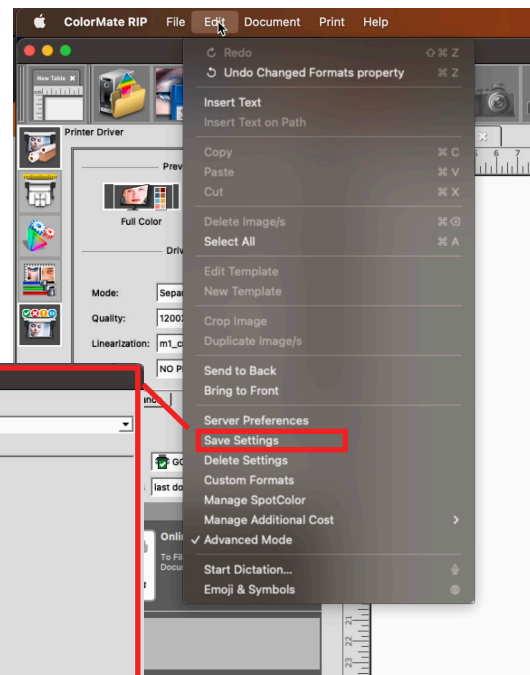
ColorMate RIP File Edit Document Print Help

Redo ⇧⌘Z
Undo Changed Formats property ⌘Z
Insert Text
Insert Text on Path
Copy ⌘C
Paste ⌘V
Cut ⌘X
Delete Image/s ⌘⌫
Select All ⌘A
Edit Template
New Template
Crop Image
Duplicate Image/s
Send to Back
Bring to Front
Server Preferences
Save Settings
Delete Settings
Custom Formats
Manage SpotColor
Manage Additional Cost
✓ Advanced Mode
Start Dictation...
Emoji & Symbols

New Table
Printer Driver
Prev
Full Color
Driv
Mode: Separ
Quality: 1200
Linearization: m1_c
NO P
GO
last do
Onli
To Fil
Docu